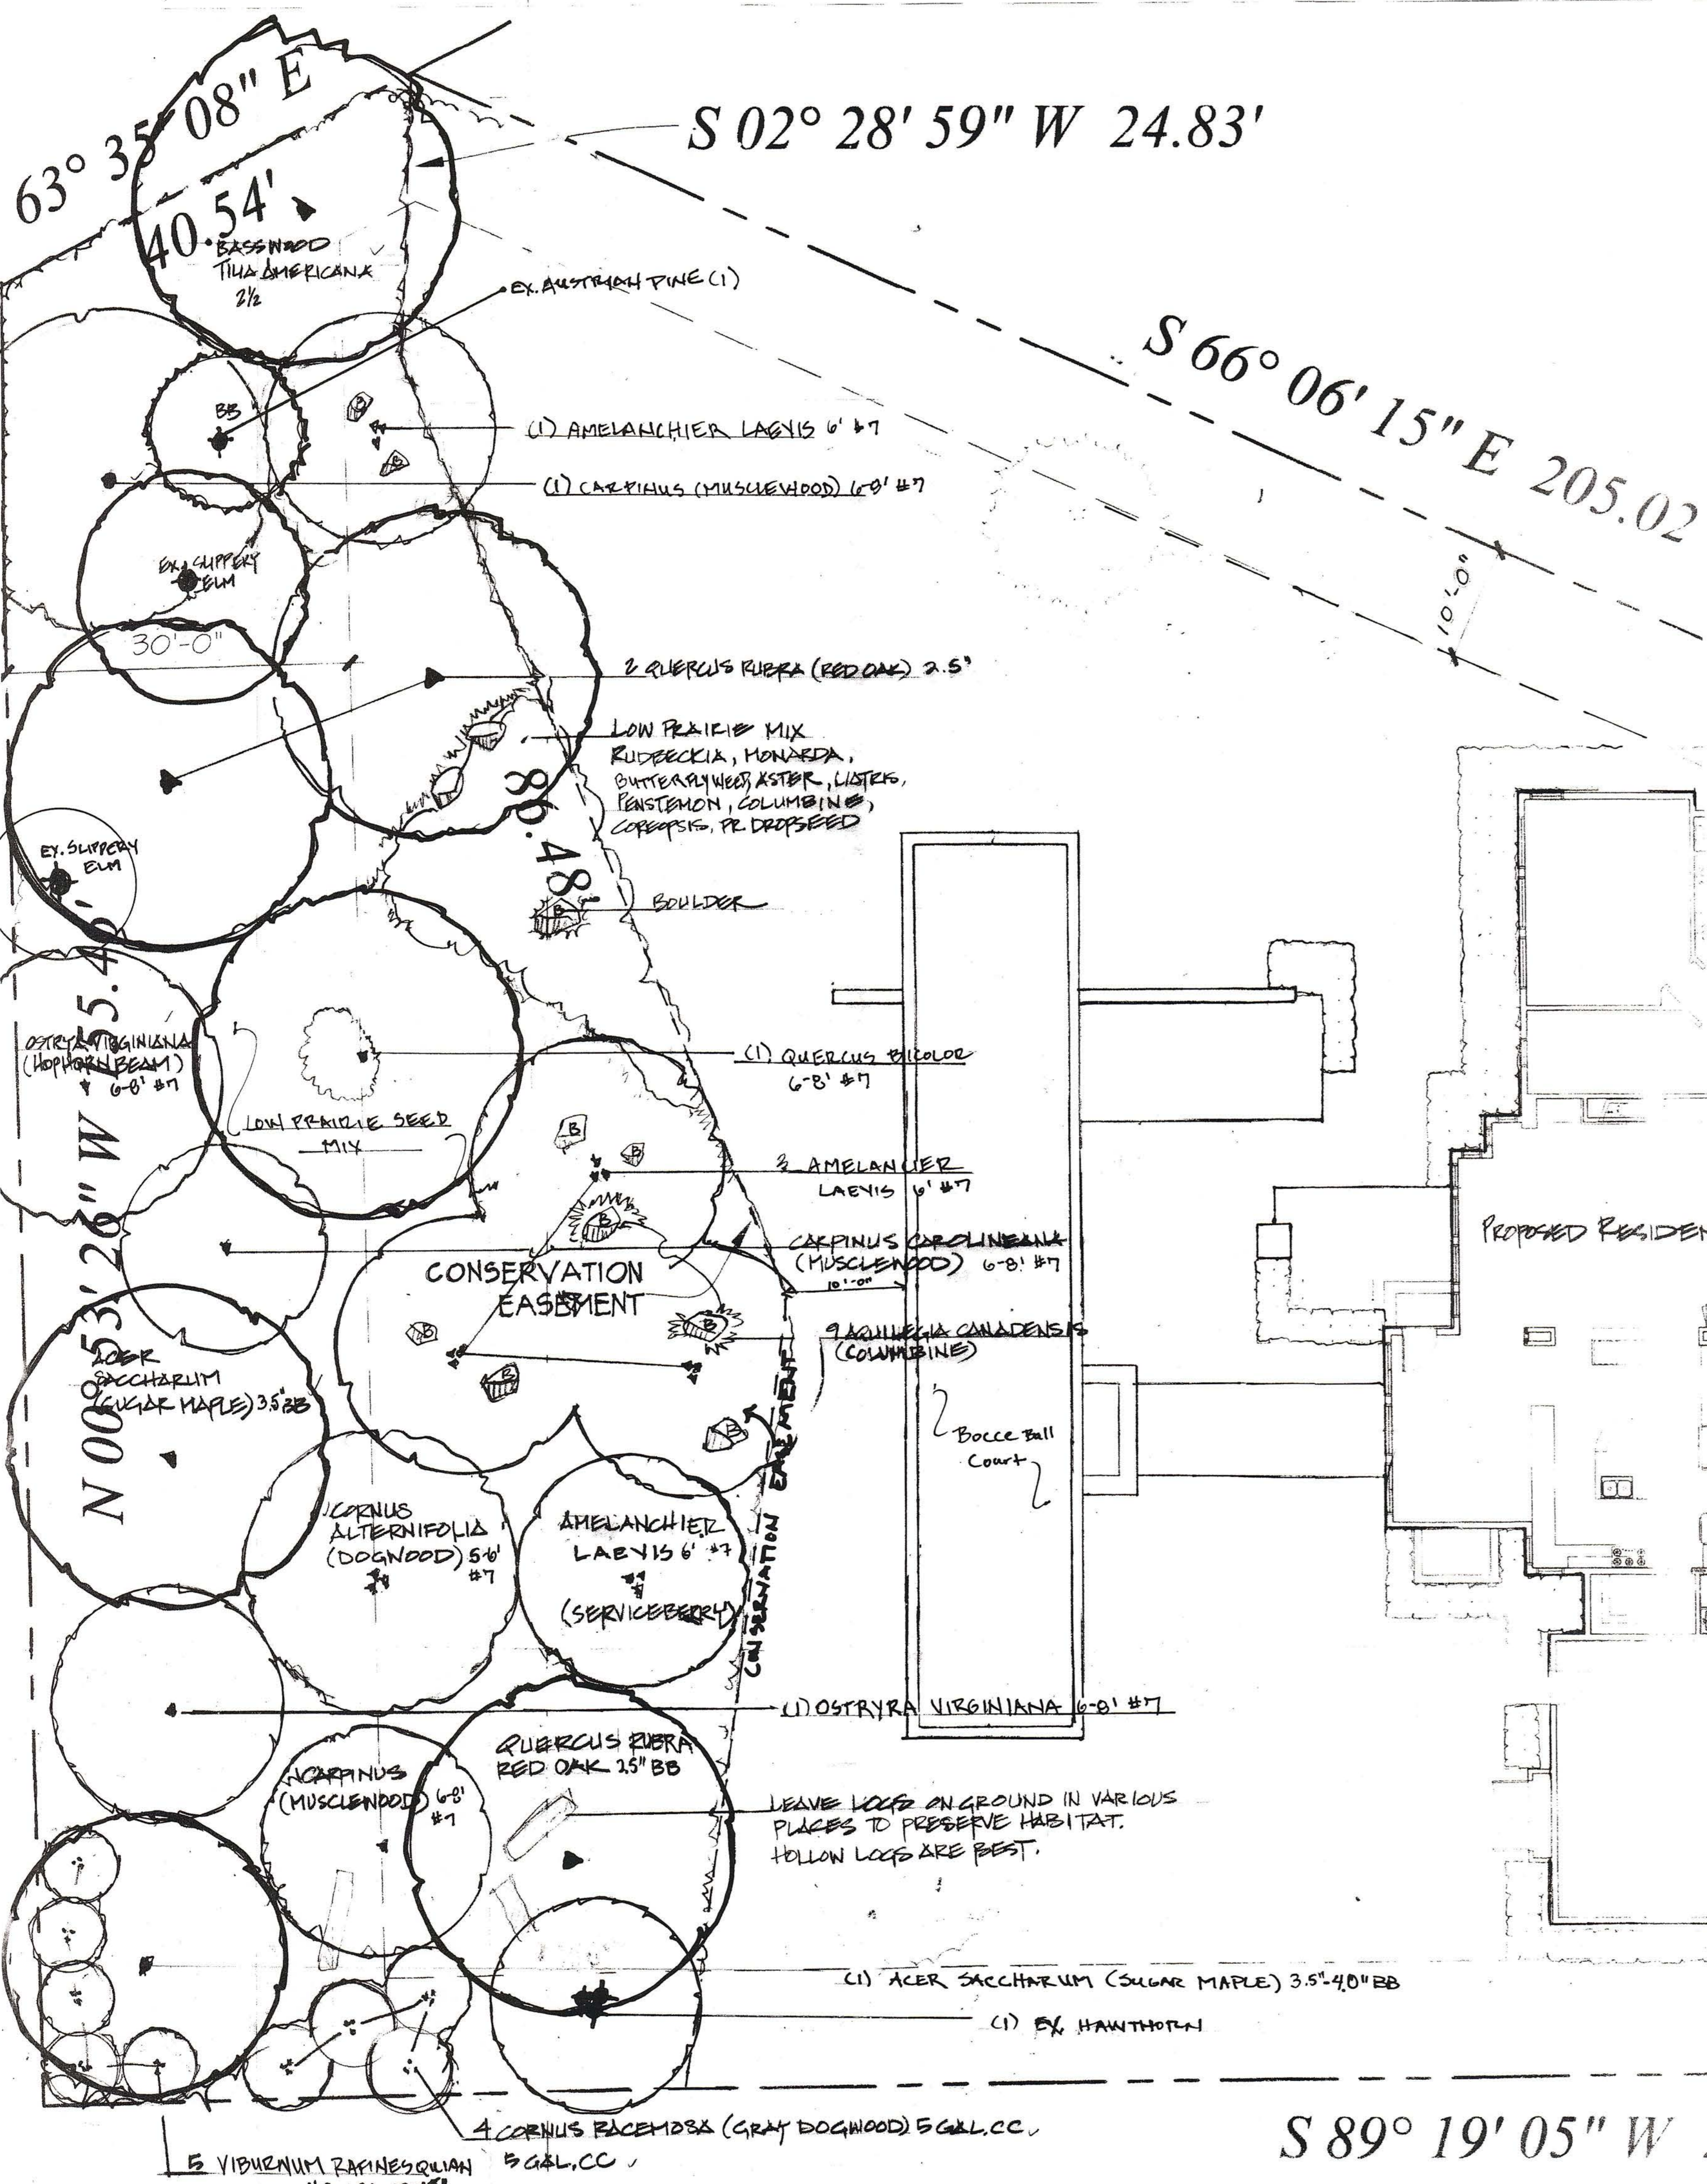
63° 35' 08" E

40.54'

S 02° 28' 59" W 24.83'

BASSWOOD TILIA AMERICANA 2½

EX. AUSTRIAN PINE (1)

S 66° 06' 15" E 205.02

BB

(1) AMELANCHIER LAEVIS 6' #7

(1) CARPINUS (MUSCLEWOOD) 6-8' #7

EX. SLIPPERY ELM

10'-0"

30'-0"

2 QUERCUS RUBRA (RED OAK) 2.5"

LOW PRAIRIE MIX RUDBECKIA, MONARDA, BUTTERFLYWEED, ASTER, LIATRIS, PENSTEMON, COLUMBINE, COREOPSIS, PR. DROPSEED

86.48'

EX. SLIPPERY ELM

BOULDER

OSTRYA VIRGINIANA (HOPHORNBEAM) 6-8' #7

(1) QUERCUS BICOLOR 6-8' #7

LOW PRAIRIE SEED MIX

3 AMELANCIER LAEVIS 6' #7

N 00° 53' 26" W 55.4

CARPINUS CAROLINEANA (MUSCLEWOOD) 6-8' #7

10'-0"

CONSERVATION EASEMENT

PROPOSED RESIDEN

9 AQUILEGIA CANADENSIS (COLUMBINE)

ACER SACCHARUM (SUGAR MAPLE) 3.5" BB

Bocce Ball Court

CONSERVATION EASEMENT

CORNUS ALTERNIFOLIA (DOGWOOD) 5-6' #7

AMELANCHIER LAEVIS 6' #7 (SERVICEBERRY)

(1) OSTRYRA VIRGINIANA 6-8' #7

QUERCUS RUBRA RED OAK 2.5" BB

CARPINUS (MUSCLEWOOD) 6-8' #7

LEAVE LOGS ON GROUND IN VARIOUS PLACES TO PRESERVE HABITAT. HOLLOW LOGS ARE BEST.

(1) ACER SACCHARUM (SUGAR MAPLE) 3.5"-4.0" BB

(1) EX. HAWTHORN

4 CORNUS RACEMOSA (GRAY DOGWOOD) 5 GAL. CC

5 VIBURNUM RAFINESQUIAN 5 GAL. CC

S 89° 19' 05" W